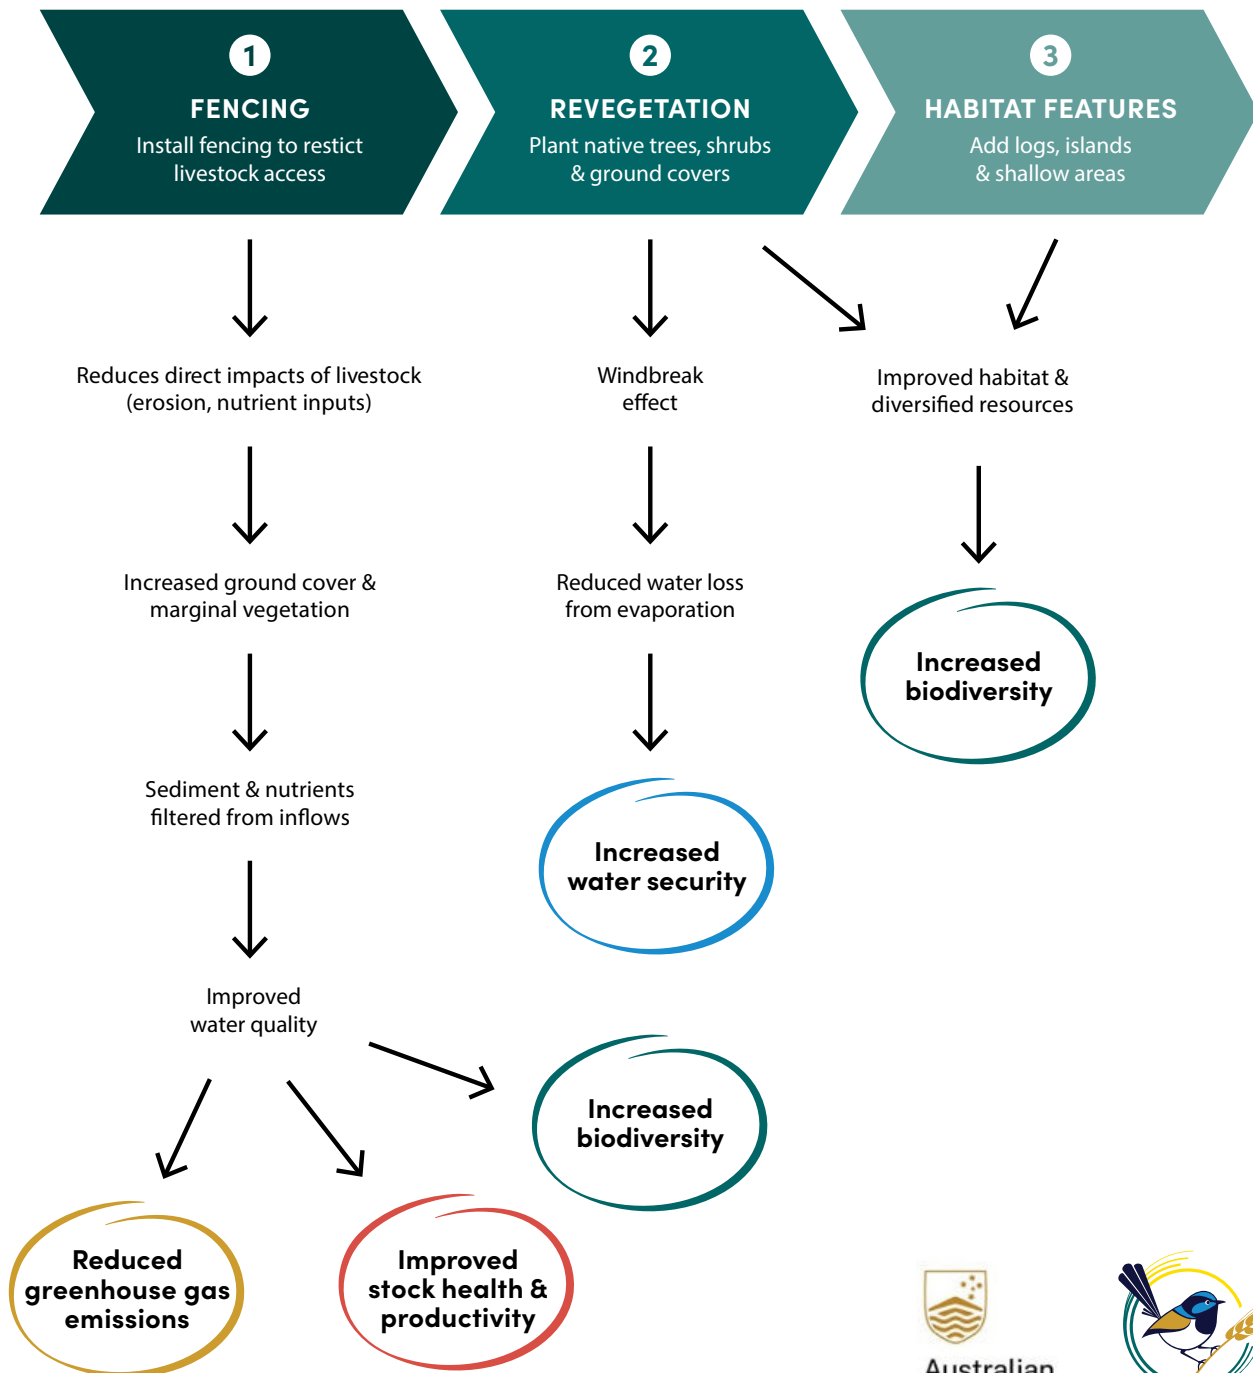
1
FENCING
Install fencing to restict livestock access

2
REVEGETATION
Plant native trees, shrubs & ground covers

3
HABITAT FEATURES
Add logs, islands & shallow areas

Reduces direct impacts of livestock (erosion, nutrient inputs)

Windbreak effect

Improved habitat & diversified resources

Increased ground cover & marginal vegetation

Reduced water loss from evaporation

Increased biodiversity

Sediment & nutrients filtered from inflows

Increased water security

Improved water quality

Increased biodiversity

Reduced greenhouse gas emissions

Improved stock health & productivity

Australian